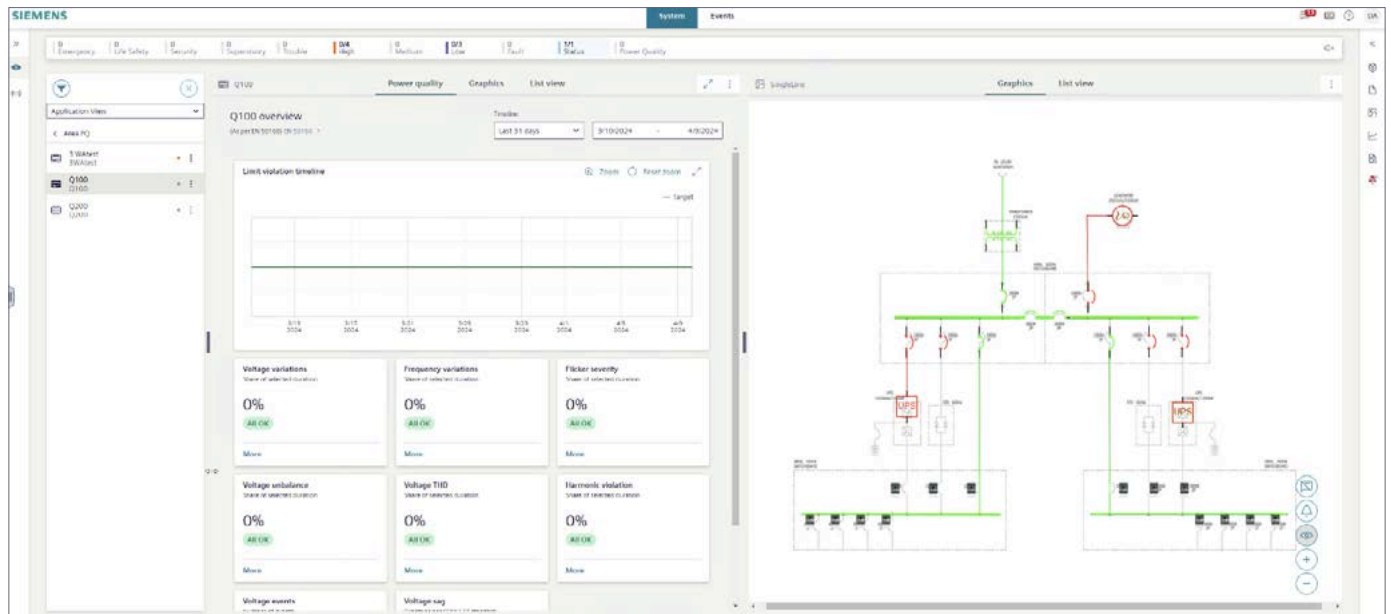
SIEMENS

System Events

DA

0 Emergency | 0 Life Safety | 0 Security | 0 Supervisory | 0 Trouble | 0/4 High | 0 Medium | 0/3 Low | 0 Fault | 1/1 Status | 0 Power Quality

Application View

< Area PQ

3 WAhler1 3WAhler1

Q100 Q100

Q200 Q200

Q100

Power quality Graphics List view

Q100 overview

(As per EN 50160) EN 50160 >

Timeline

Last 31 days

3/10/2024 - 4/9/2024

Limit violation timeline

Zoom Reset zoom

— target

3/9 2024 | 3/15 2024 | 3/21 2024 | 3/25 2024 | 3/29 2024 | 4/1 2024 | 4/5 2024 | 4/9 2024

Voltage variations
Share of selected duration
0%
All OK
More

Frequency variations
Share of selected duration
0%
All OK
More

Flicker severity
Share of selected duration
0%
All OK
More

Voltage unbalance
Share of selected duration
0%
All OK
More

Voltage THD
Share of selected duration
0%
All OK
More

Harmonic violation
Share of selected duration
0%
All OK
More

Voltage events

Voltage sag

Singleline

Graphics List view

UPS

UPS